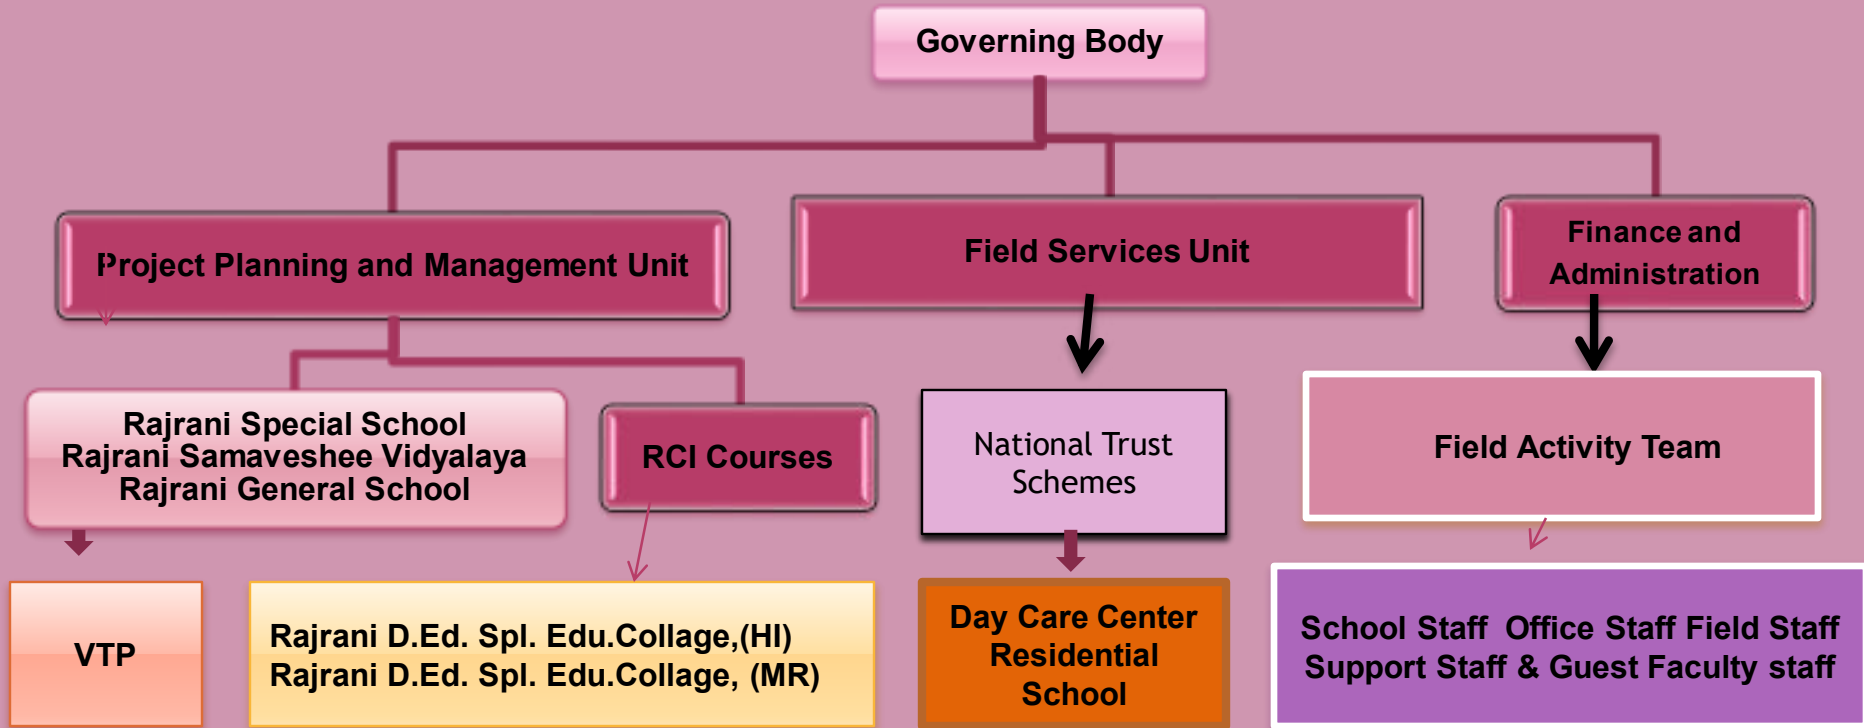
Governing Body

Project Planning and Management Unit

Field Services Unit

Finance and Administration

Rajrani Special School
Rajrani Samaveshee Vidyalaya
Rajrani General School

RCI Courses

National Trust Schemes

Field Activity Team

VTP

Rajrani D.Ed. Spl. Edu.Collage,(HI)
Rajrani D.Ed. Spl. Edu.Collage, (MR)

Day Care Center
Residential
School

School Staff Office Staff Field Staff
Support Staff & Guest Faculty staff